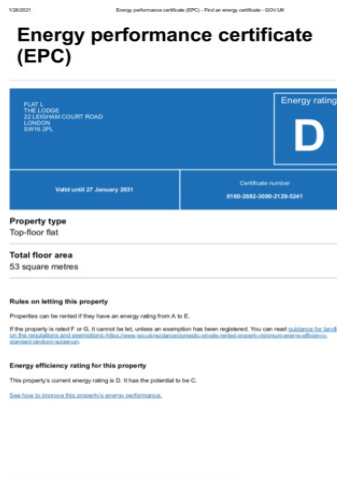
1/28/2021 Energy performance certificate (EPC) – Find an energy certificate – GOV.UK

Energy performance certificate (EPC)

FLAT L
THE LODGE
22 LEIGHAM COURT ROAD
LONDON
SW16 2PL

Energy rating

D

Valid until 27 January 2031

Certificate number
0160-2882-3090-2129-5241

Property type
Top-floor flat

Total floor area
53 square metres

Rules on letting this property

Properties can be rented if they have an energy rating from A to E.

If the property is rated F or G, it cannot be let, unless an exemption has been registered. You can read guidance for landl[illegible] on the regulations and exemptions (https://www.gov.uk/guidance/domestic-private-rented-property-minimum-energy-efficiency-standard-landlord-guidance).

Energy efficiency rating for this property

This property's current energy rating is D. It has the potential to be C.

See how to improve this property's energy performance.